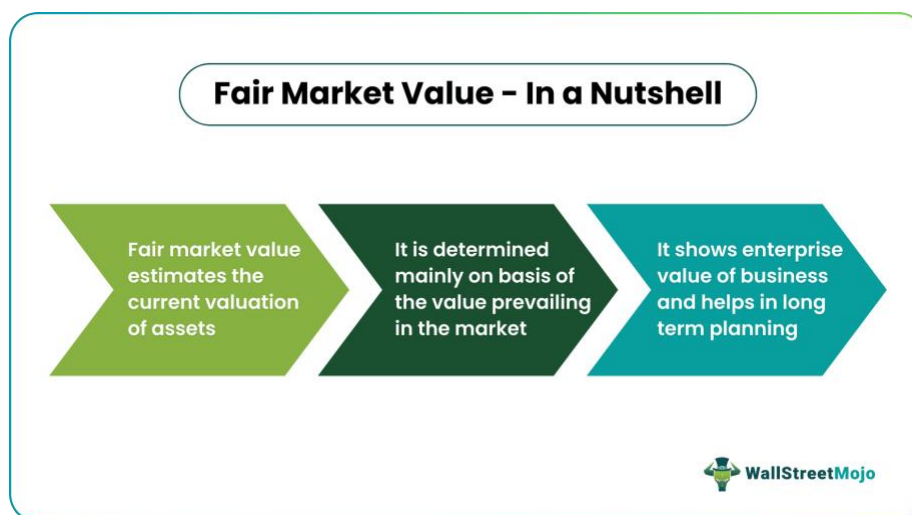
Fair Market Value - In a Nutshell

Fair market value estimates the current valuation of assets

It is determined mainly on basis of the value prevailing in the market

It shows enterprise value of business and helps in long term planning

WallStreetMojo